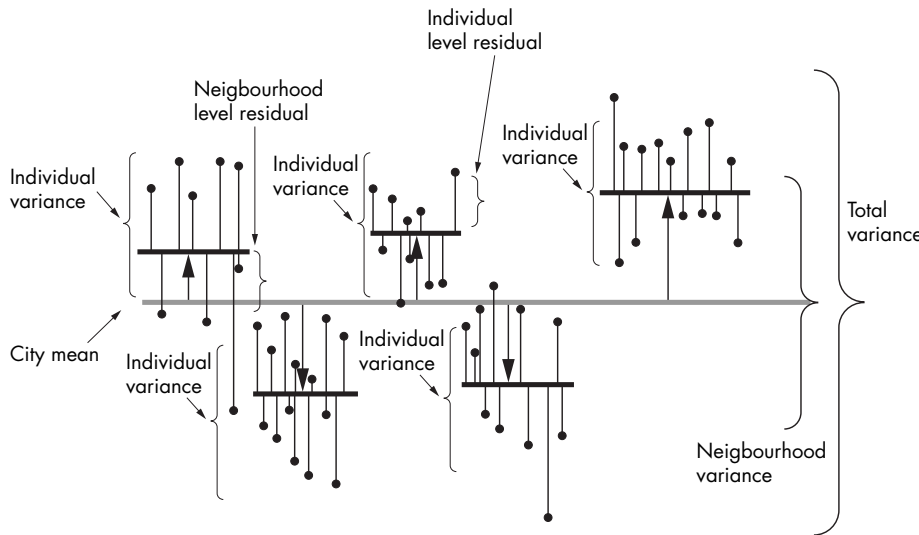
Individual level residual

Neigbourhood level residual

Individual variance

Individual variance

Individual variance

Total variance

City mean

Individual variance

Individual variance

Neigbourhood variance